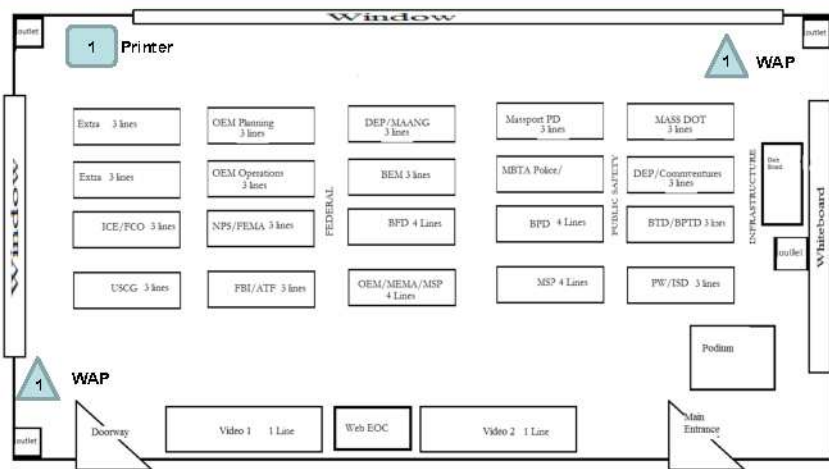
Window

outlet

1 Printer

1 WAP

outlet

Window

Extra 3 lines

Extra 3 lines

ICE/FCO 3 lines

USCG 3 lines

OEM Planning 3 lines

OEM Operations 3 lines

NPS/FEMA 3 lines

FBI/ATF 3 lines

FEDERAL

DEP/MAANG 3 lines

BEM 3 lines

BFD 4 Lines

OEM/MEMA/MSP 4 Lines

Massport PD 3 lines

MBTA Police/

BPD 4 Lines

MSP 4 Lines

PUBLIC SAFETY

MASS DOT 3 lines

DEP/Commventures 3 lines

BTD/BPTD 3 lines

PW/ISD 3 lines

INFRASTRUCTURE

Dry Board

outlet

Whiteboard

Podium

1 WAP

outlet

Doorway

Video 1 1 Line

Web EOC

Video 2 1 Line

Main Entrance